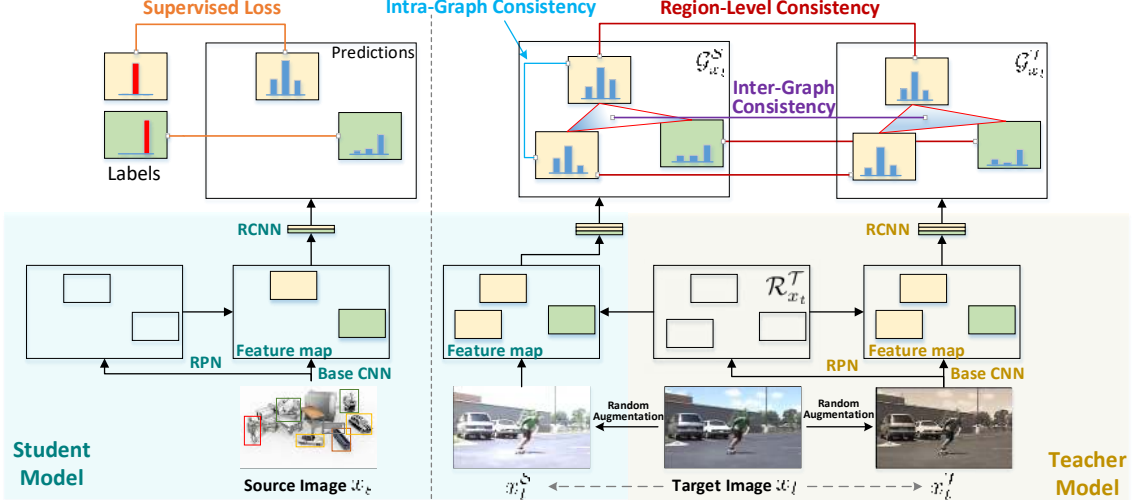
Supervised Loss

Predictions

Labels

Intra-Graph Consistency

Region-Level Consistency

$\mathcal{G}^{S}_{x_t}$

$\mathcal{G}^{\prime}_{x_t}$

Inter-Graph Consistency

RCNN

RCNN

$\mathcal{R}^{\mathcal{T}}_{x_t}$

Feature map

RPN

Base CNN

Feature map

RPN

Feature map

Base CNN

Random Augmentation

Random Augmentation

Student Model

Source Image $x_s$

$x^{S}_{t}$

Target Image $x_t$

$x^{\prime}_{t}$

Teacher Model